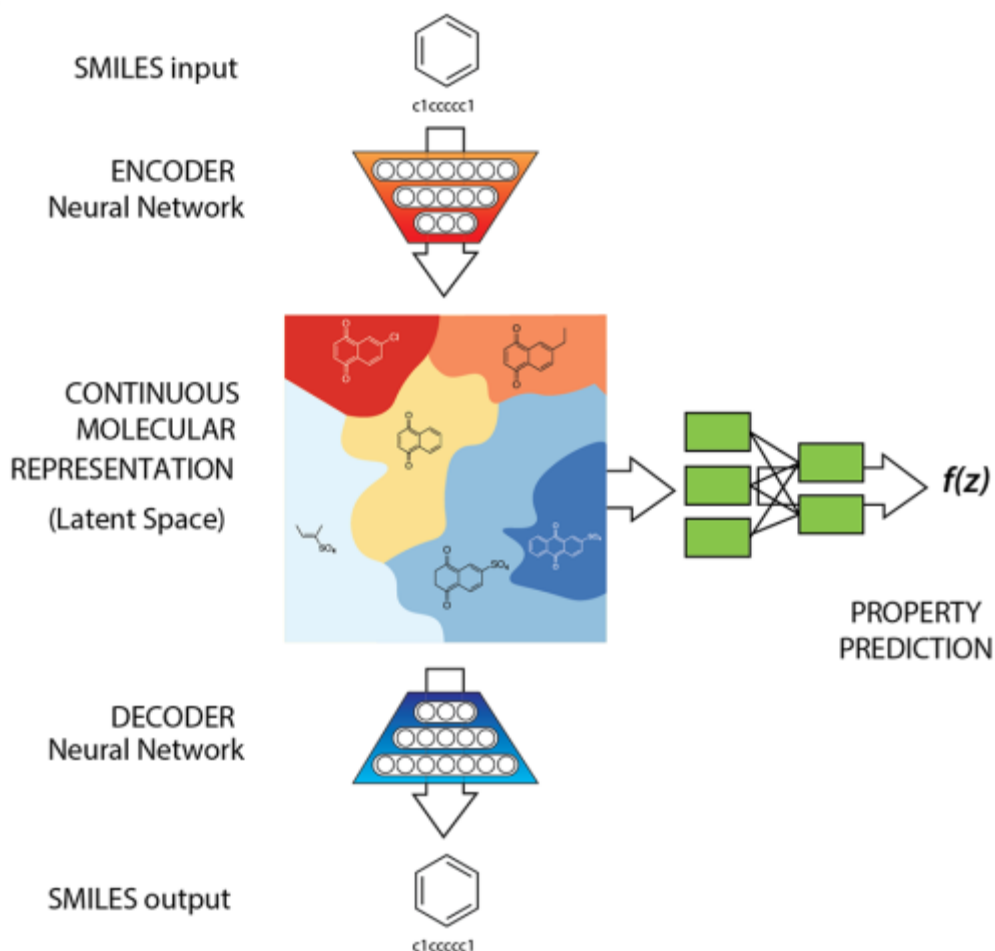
SMILES input

c1ccccc1

ENCODER
Neural Network

CONTINUOUS
MOLECULAR
REPRESENTATION

(Latent Space)

Cl

$SO_3$

$SO_3$

$NO_2$

f(z)

PROPERTY
PREDICTION

DECODER
Neural Network

SMILES output

c1ccccc1